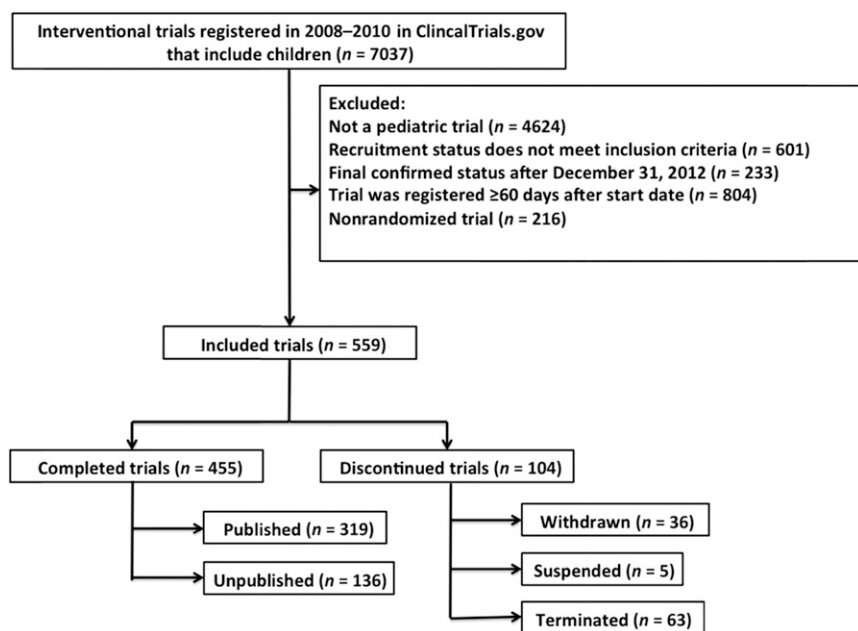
Interventional trials registered in 2008–2010 in ClincalTrials.gov that include children ($n$ = 7037)

Excluded:
Not a pediatric trial ($n$ = 4624)
Recruitment status does not meet inclusion criteria ($n$ = 601)
Final confirmed status after December 31, 2012 ($n$ = 233)
Trial was registered ≥60 days after start date ($n$ = 804)
Nonrandomized trial ($n$ = 216)

Included trials ($n$ = 559)

Completed trials ($n$ = 455)

Discontinued trials ($n$ = 104)

Published ($n$ = 319)

Unpublished ($n$ = 136)

Withdrawn ($n$ = 36)

Suspended ($n$ = 5)

Terminated ($n$ = 63)